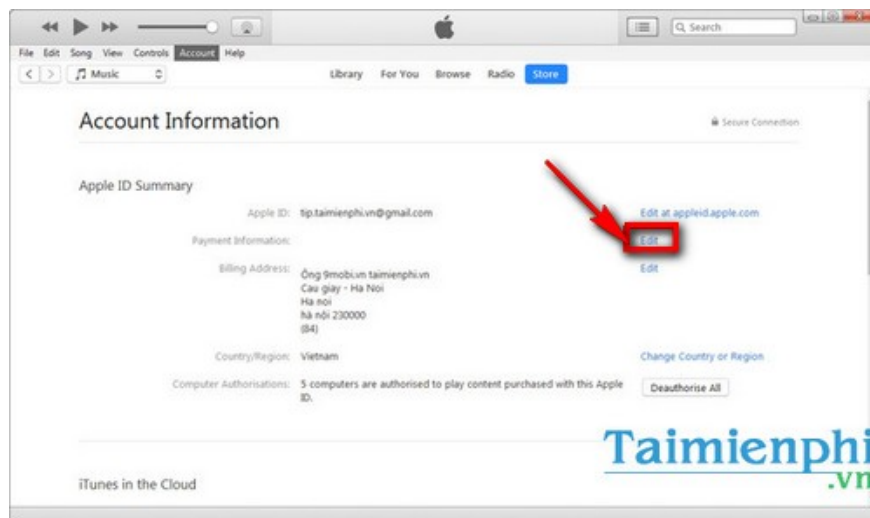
Search

File Edit Song View Controls Account Help

Music

Library For You Browse Radio Store

Account Information

Secure Connection

Apple ID Summary

Apple ID: tip.taimienphi.vn@gmail.com

Edit at appleid.apple.com

Payment Information:

Edit

Billing Address: Ông 9mobi.vn taimienphi.vn
Cau giay - Ha Noi
Ha noi
hà nội 230000
(84)

Edit

Country/Region: Vietnam

Change Country or Region

Computer Authorisations: 5 computers are authorised to play content purchased with this Apple ID.

Deauthorise All

Taimienphi
.vn

iTunes in the Cloud